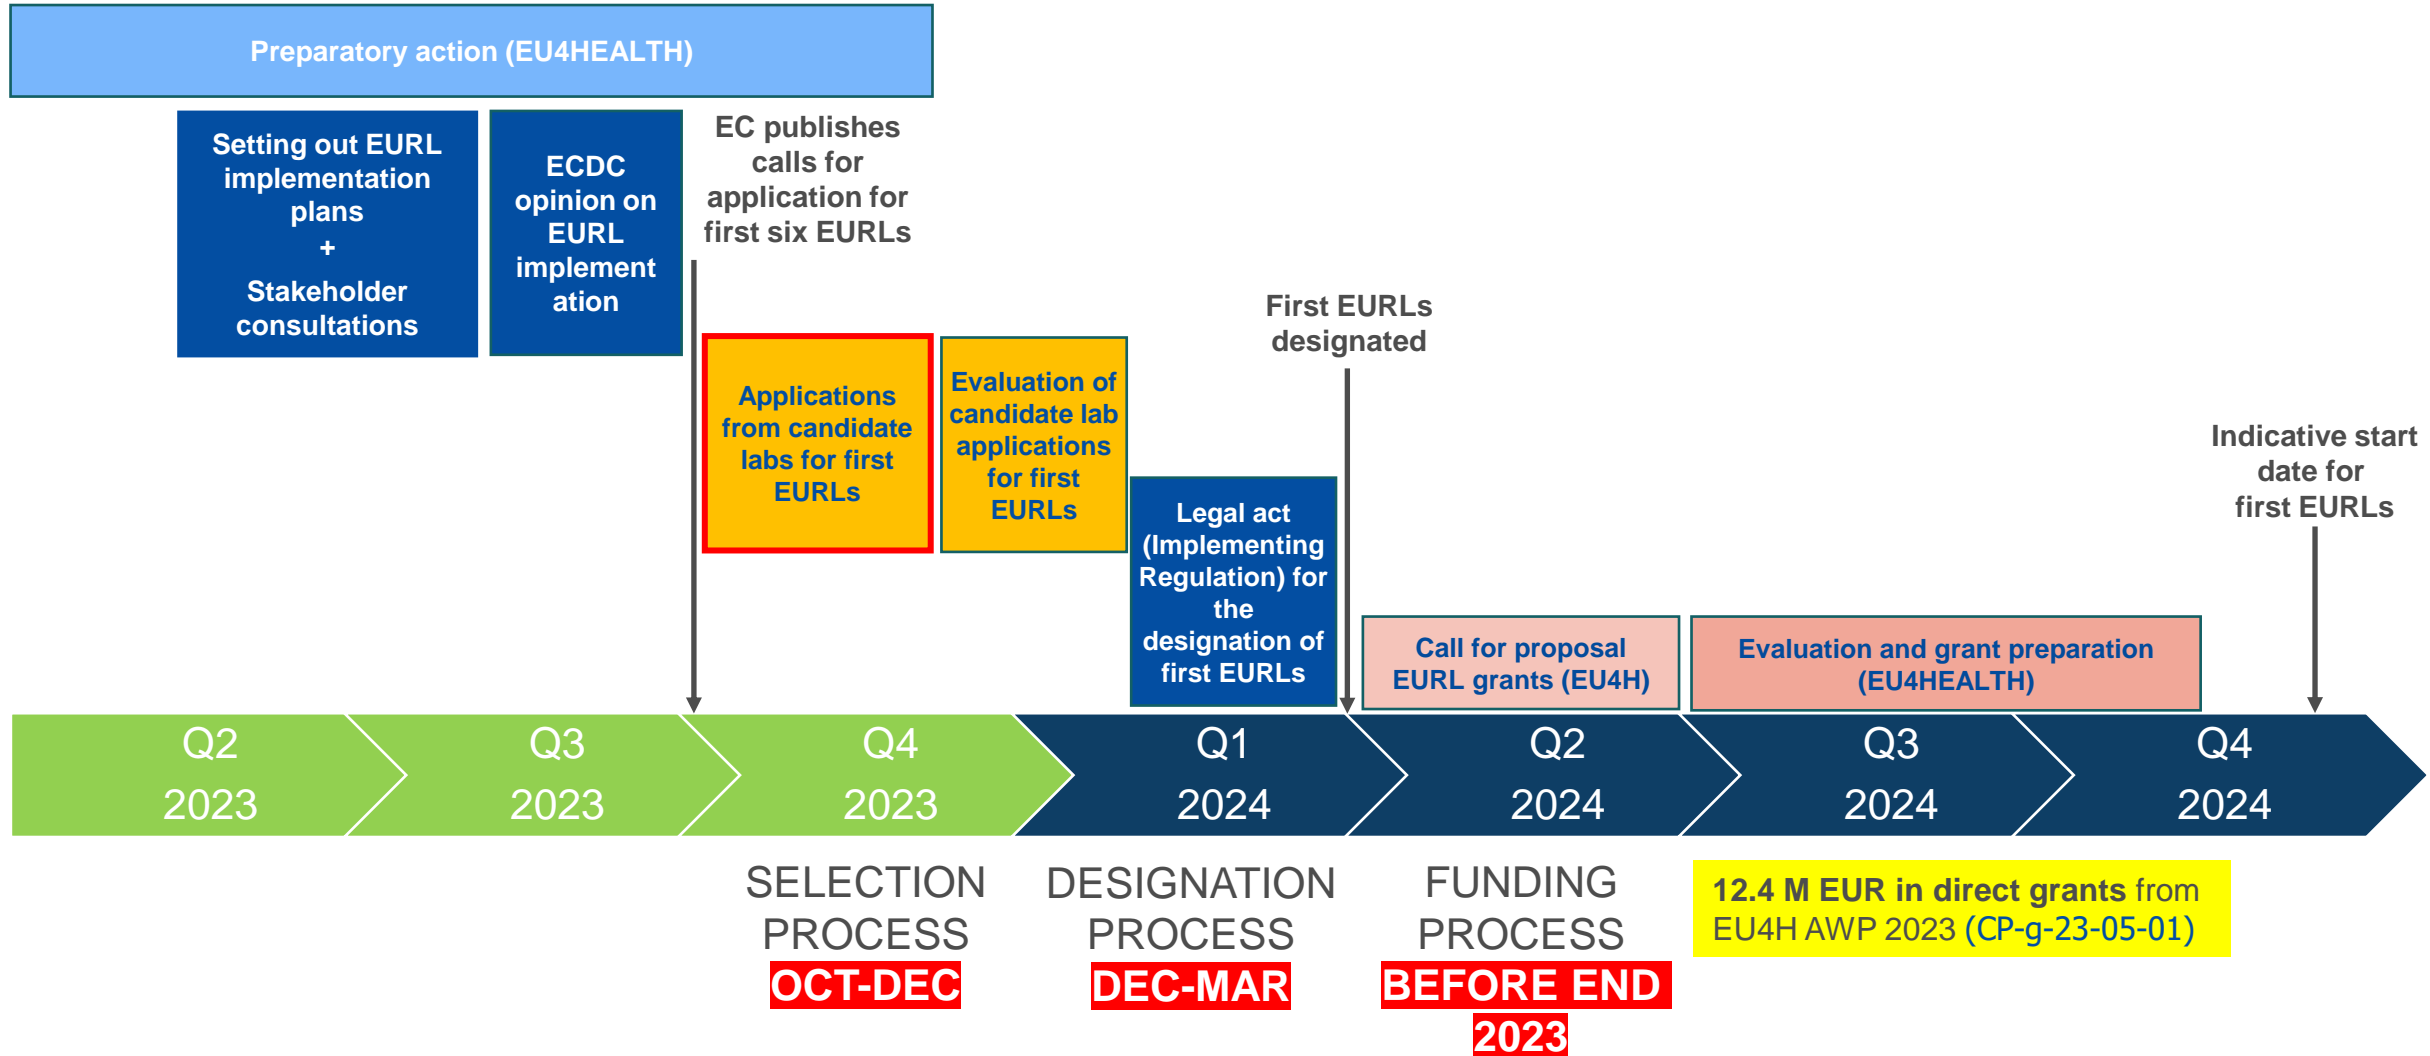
Preparatory action (EU4HEALTH)

Setting out EURL implementation plans
+
Stakeholder consultations

ECDC opinion on EURL implementation

EC publishes calls for application for first six EURLs

Applications from candidate labs for first EURLs

Evaluation of candidate lab applications for first EURLs

Legal act (Implementing Regulation) for the designation of first EURLs

First EURLs designated

Call for proposal EURL grants (EU4H)

Evaluation and grant preparation (EU4HEALTH)

Indicative start date for first EURLs

Q2 2023

Q3 2023

Q4 2023

Q1 2024

Q2 2024

Q3 2024

Q4 2024

SELECTION PROCESS
OCT-DEC

DESIGNATION PROCESS
DEC-MAR

FUNDING PROCESS
BEFORE END 2023

12.4 M EUR in direct grants from EU4H AWP 2023 (CP-g-23-05-01)